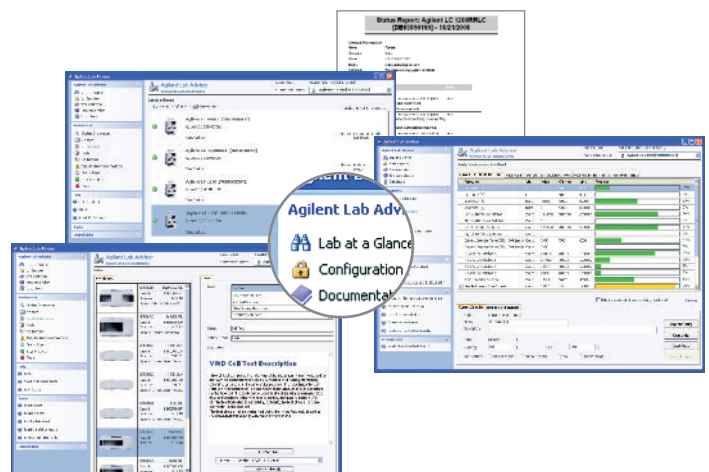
Status Report: Agilent LC 1200RRLC
[DE63596185] - 10/21/2008

Agilent Lab Advisor

Agilent Lab Advisor

Agilent Lab Advisor

Agilent Lab Advisor

Agilent Lab Adv

Lab at a Glance

Configuration

Documentat

VWD Cell Test Description